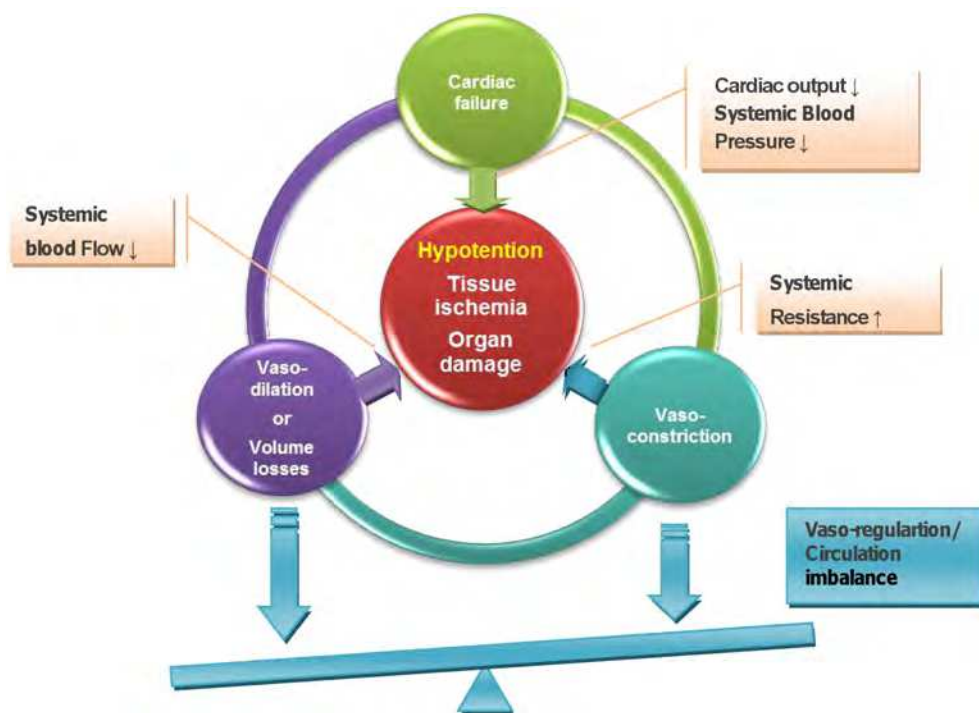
Cardiac failure

Cardiac output ↓
Systemic Blood Pressure ↓

Systemic blood Flow ↓

Hypotention
Tissue ischemia
Organ damage

Systemic Resistance ↑

Vaso-dilation or Volume losses

Vaso-constriction

Vaso-regulartion/ Circulation imbalance